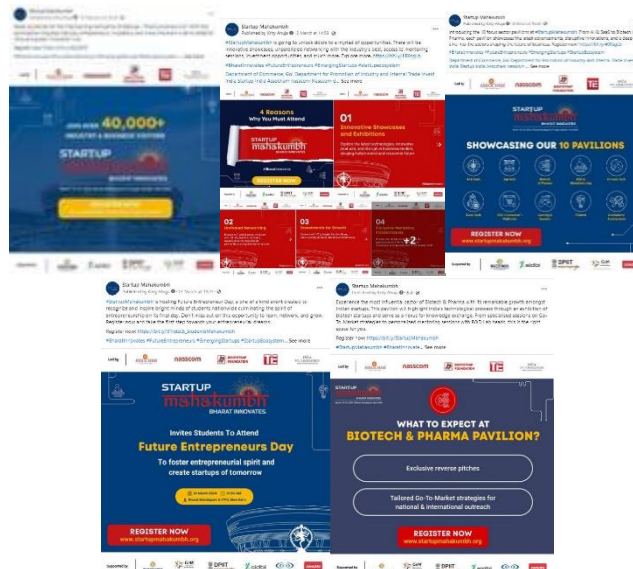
Startup Mahakumbh

JOIN OVER 40,000+ INDUSTRY & BUSINESS VISITORS

STARTUP mahakumbh

Startup Mahakumbh
Published by Kitty Ahuja · 2 March at 14:58

#StartupMahakumbh is going to unlock doors to a myriad of opportunities. There will be innovative showcases, unparalleled networking with the industry's best, access to mentoring sessions, investment opportunities, and much more. Explore more: https://bit.ly/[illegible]

#BharatInnovates #FutureEntrepreneurs #EmergingStartups #StartupEcosystem

Department of Commerce, Gol Department for Promotion of Industry and Internal Trade Invest India Startup India Assocham Nasscom Indiaiam a... See more

4 Reasons Why You Must Attend

STARTUP mahakumbh

01 Innovative Showcases and Exhibitions

REGISTER NOW

02

03

04

+2

Startup Mahakumbh

Introducing the 10 focus sector pavilions at #StartupMahakumbh. From AI & SaaS to Biotech & Pharma, each pavilion showcases the latest advancements, disruptive innovations, and a deep dive into the sectors shaping the future of business. Register now: https://bit.ly/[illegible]

#BharatInnovates #FutureEntrepreneurs #EmergingStartups #StartupEcosystem

... See more

nasscom

STARTUP mahakumbh

SHOWCASING OUR 10 PAVILIONS

REGISTER NOW
www.startupmahakumbh.org

Startup Mahakumbh

#StartupMahakumbh is hosting Future Entrepreneur Day, a one of a kind event created to recognize and inspire bright minds of students nationwide cultivating the spirit of entrepreneurship on its final day. Don't miss out on this opportunity to learn, network, and grow. Register now and book the first step towards your entrepreneurial dreams.

Register now: https://bit.ly/StartupMahakumbh

#BharatInnovates #FutureEntrepreneurs #EmergingStartups #StartupEcosystem ... See more

nasscom

STARTUP mahakumbh BHARAT INNOVATES

Invites Students To Attend
Future Entrepreneurs Day
To foster entrepreneurial spirit and create startups of tomorrow

REGISTER NOW
www.startupmahakumbh.org

Startup Mahakumbh

Experience the most influential sector of Biotech & Pharma with its remarkable growth amongst Indian startups. This pavilion will highlight India's technological prowess through an exhibition of biotech startups and serve as a nexus for knowledge exchange, from sessions exploring ... See more

Register now: https://bit.ly/StartupMahakumbh

#Startupmahakumbh #BharatInnovates ... See more

STARTUP mahakumbh

WHAT TO EXPECT AT BIOTECH & PHARMA PAVILION?

Exclusive reverse pitches

Tailored Go-To-Market strategies for national & international outreach

REGISTER NOW
www.startupmahakumbh.org